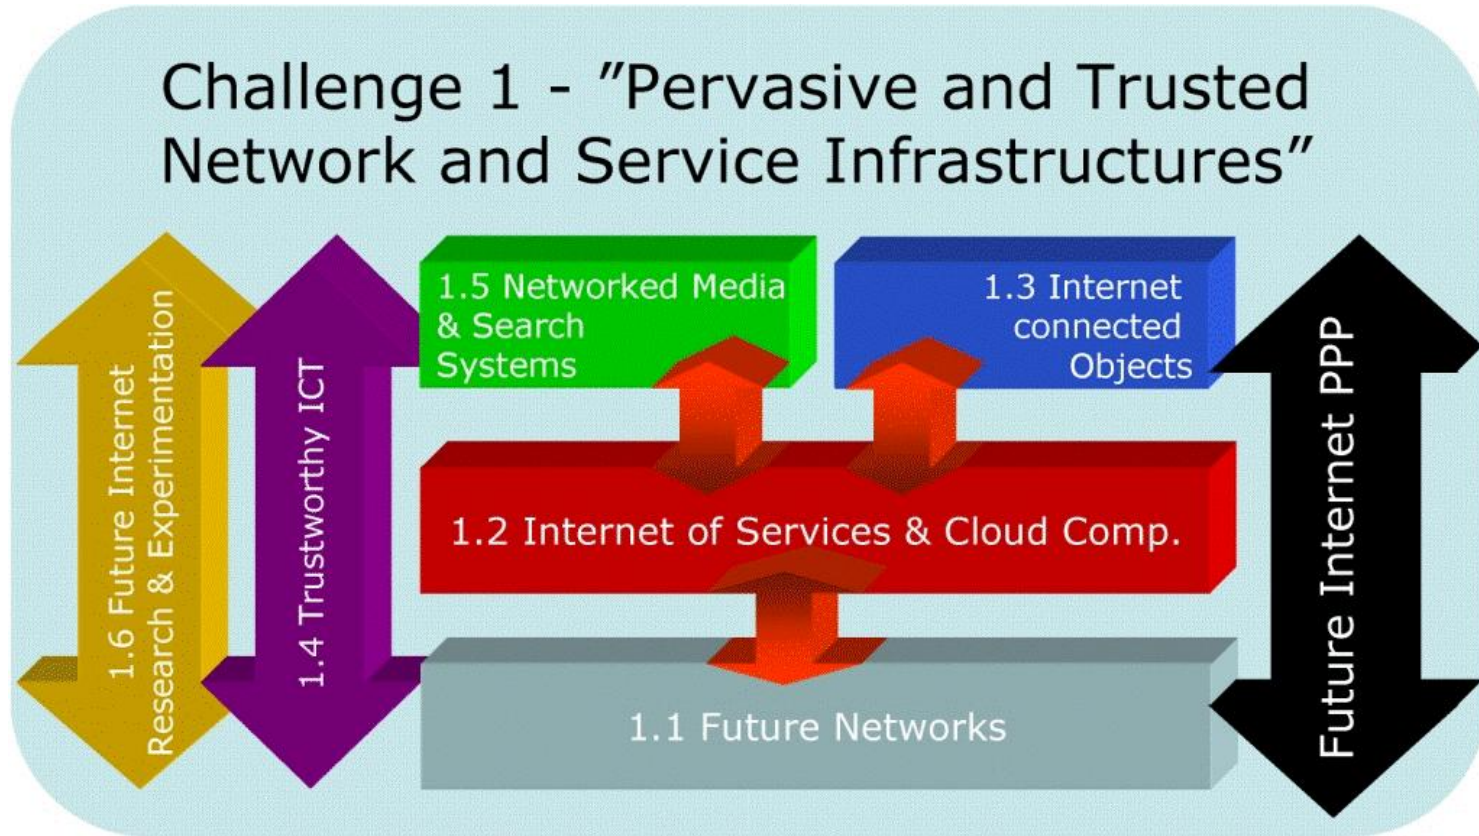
Challenge 1 - ”Pervasive and Trusted Network and Service Infrastructures”

1.6 Future Internet Research & Experimentation

1.4 Trustworthy ICT

1.5 Networked Media & Search Systems

1.3 Internet connected Objects

1.2 Internet of Services & Cloud Comp.

1.1 Future Networks

Future Internet PPP